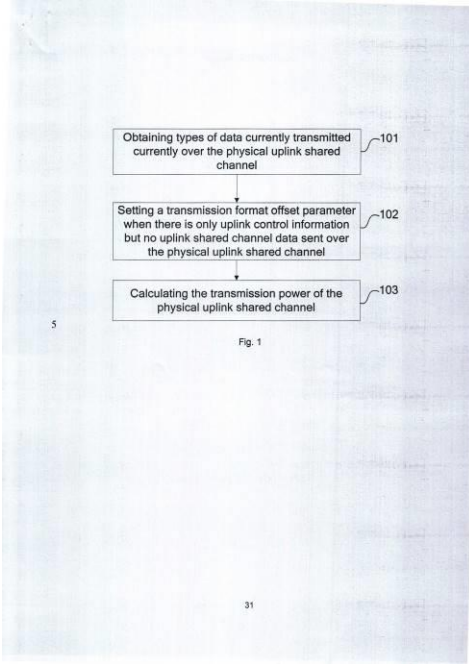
Obtaining types of data currently transmitted currently over the physical uplink shared channel

101

Setting a transmission format offset parameter when there is only uplink control information but no uplink shared channel data sent over the physical uplink shared channel

102

Calculating the transmission power of the physical uplink shared channel

103

5

Fig. 1

31